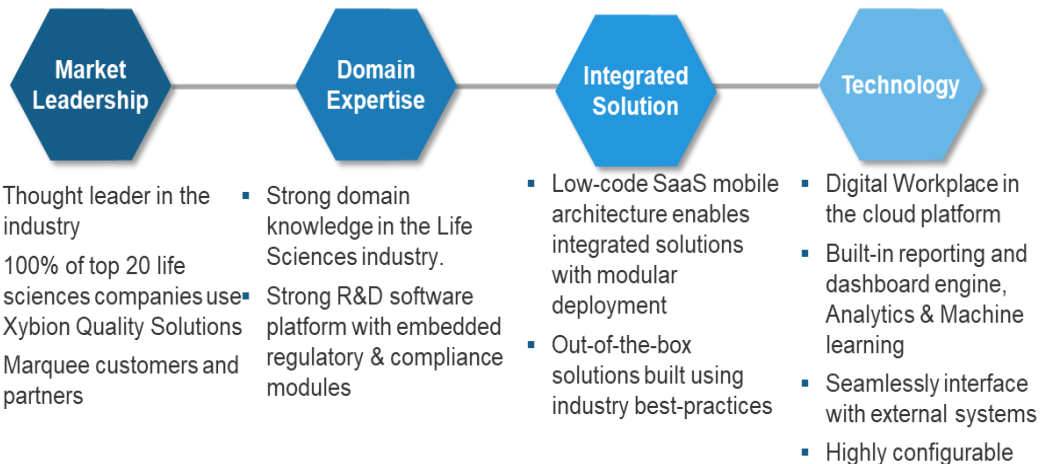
Market Leadership

Domain Expertise

Integrated Solution

Technology

Thought leader in the industry

100% of top 20 life sciences companies use Xybion Quality Solutions

Marquee customers and partners

▪ Strong domain knowledge in the Life Sciences industry.

▪ Strong R&D software platform with embedded regulatory & compliance modules

▪ Low-code SaaS mobile architecture enables integrated solutions with modular deployment

▪ Out-of-the-box solutions built using industry best-practices

▪ Digital Workplace in the cloud platform

▪ Built-in reporting and dashboard engine, Analytics & Machine learning

▪ Seamlessly interface with external systems

▪ Highly configurable